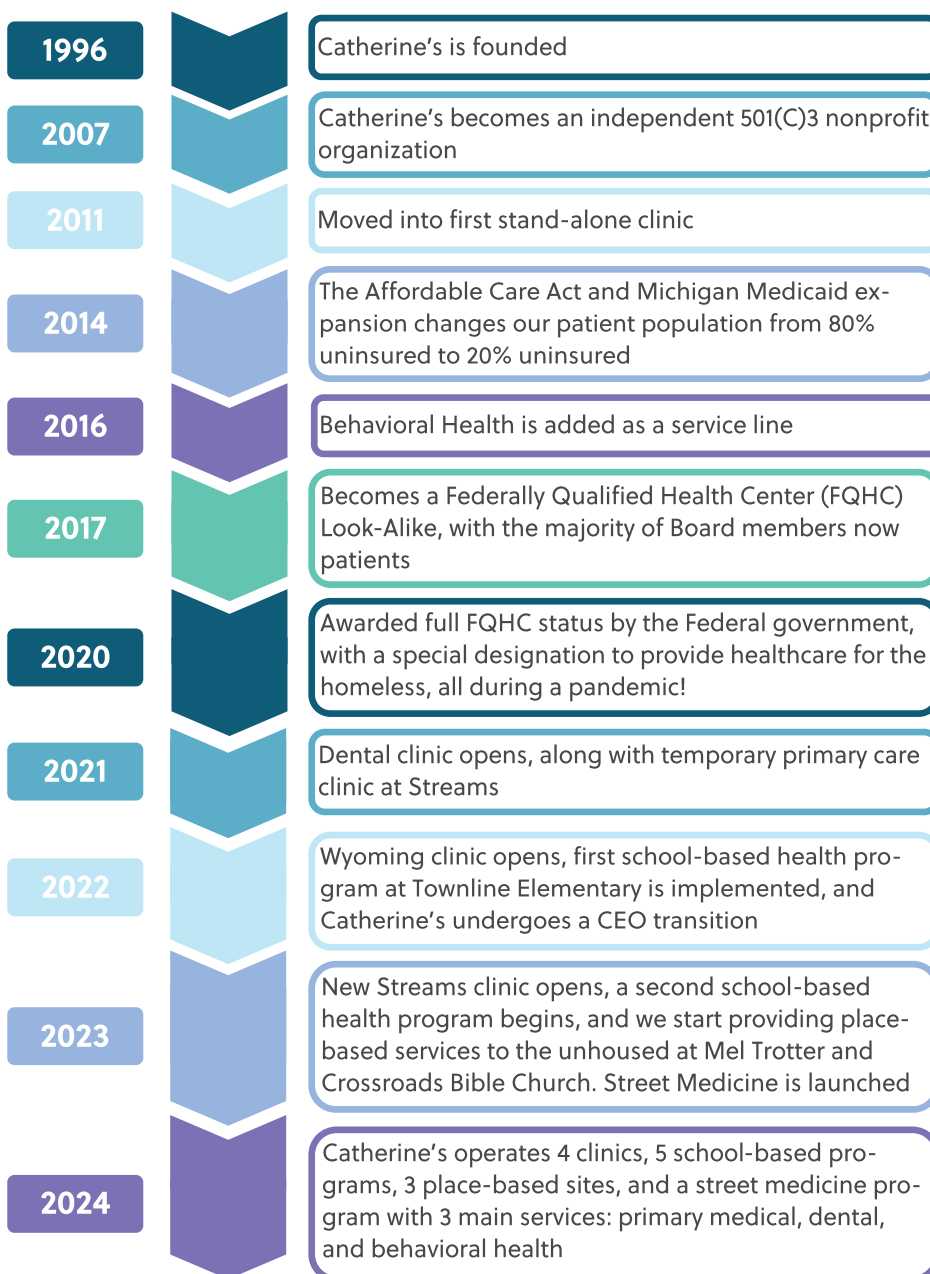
1996

Catherine’s is founded

2007

Catherine’s becomes an independent 501(C)3 nonprofit organization

2011

Moved into first stand-alone clinic

2014

The Affordable Care Act and Michigan Medicaid expansion changes our patient population from 80% uninsured to 20% uninsured

2016

Behavioral Health is added as a service line

2017

Becomes a Federally Qualified Health Center (FQHC) Look-Alike, with the majority of Board members now patients

2020

Awarded full FQHC status by the Federal government, with a special designation to provide healthcare for the homeless, all during a pandemic!

2021

Dental clinic opens, along with temporary primary care clinic at Streams

2022

Wyoming clinic opens, first school-based health program at Townline Elementary is implemented, and Catherine’s undergoes a CEO transition

2023

New Streams clinic opens, a second school-based health program begins, and we start providing place-based services to the unhoused at Mel Trotter and Crossroads Bible Church. Street Medicine is launched

2024

Catherine’s operates 4 clinics, 5 school-based programs, 3 place-based sites, and a street medicine program with 3 main services: primary medical, dental, and behavioral health